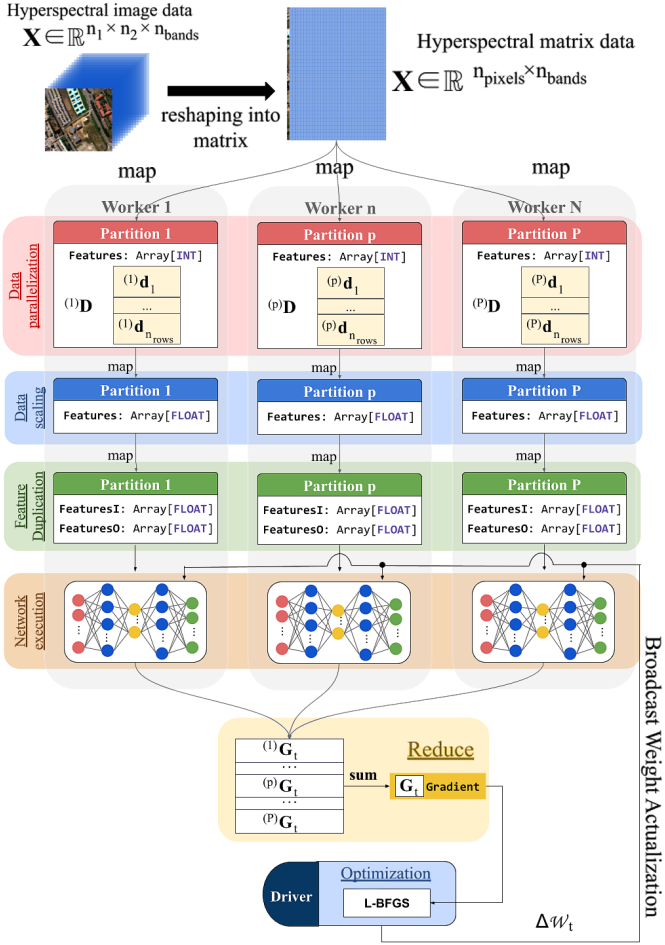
Hyperspectral image data
$\mathbf{X} \in \mathbb{R}^{n_1 \times n_2 \times n_{bands}}$

reshaping into matrix

Hyperspectral matrix data
$\mathbf{X} \in \mathbb{R}^{n_{pixels} \times n_{bands}}$

map

map

map

Worker 1

Worker n

Worker N

Data parallelization

Partition 1
Features: Array[INT]
${}^{(1)}\mathbf{D}$
${}^{(1)}\mathbf{d}_1$
...
${}^{(1)}\mathbf{d}_{n_{rows}}$

Partition p
Features: Array[INT]
${}^{(p)}\mathbf{D}$
${}^{(p)}\mathbf{d}_1$
...
${}^{(p)}\mathbf{d}_{n_{rows}}$

Partition P
Features: Array[INT]
${}^{(P)}\mathbf{D}$
${}^{(P)}\mathbf{d}_1$
...
${}^{(P)}\mathbf{d}_{n_{rows}}$

map

map

map

Data scaling

Partition 1
Features: Array[FLOAT]

Partition p
Features: Array[FLOAT]

Partition P
Features: Array[FLOAT]

map

map

map

Feature Duplication

Partition 1
FeaturesI: Array[FLOAT]
FeaturesO: Array[FLOAT]

Partition p
FeaturesI: Array[FLOAT]
FeaturesO: Array[FLOAT]

Partition P
FeaturesI: Array[FLOAT]
FeaturesO: Array[FLOAT]

Network execution

Broadcast Weight Actualization

${}^{(1)}\mathbf{G}_t$
...
${}^{(p)}\mathbf{G}_t$
...
${}^{(P)}\mathbf{G}_t$

sum

Reduce

$\mathbf{G}_t$ Gradient

Driver

Optimization

L-BFGS

$\Delta \mathcal{W}_t$